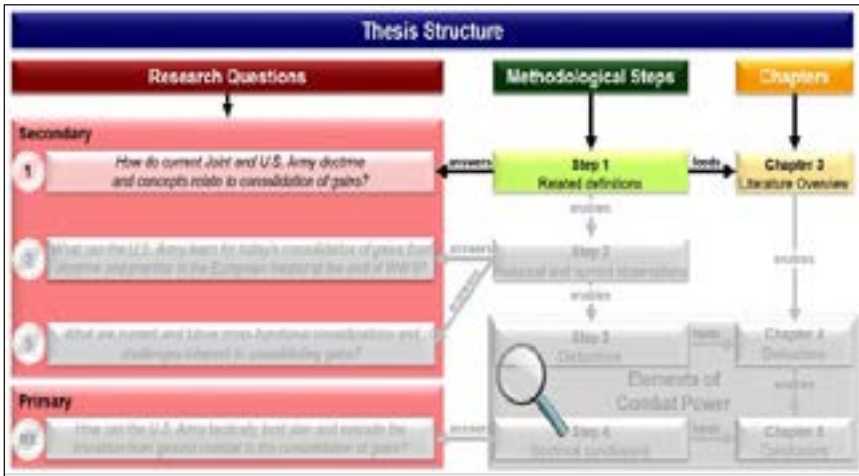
Thesis Structure

Research Questions

Methodological Steps

Chapters

Secondary

1

How do current Joint and U.S. Army doctrine and concepts relate to consolidation of gains?

answers

Step 1
Related definitions

feeds

Chapter 3
Literature Overview

enables

2

What can the U.S. Army learn for today's consolidation of gains from doctrine and practice in the European theater at the end of WW II?

answers

Step 2
Historical and current observations

enables

enables

enables

3

What are current and future cross-functional considerations and challenges inherent in consolidating gains?

Step 3
Deductions

feeds

Chapter 4
Deductions

Elements of Combat Power

enables

Primary

RQ

How can the U.S. Army tactically best plan and execute the transition from ground combat to the consolidation of gains?

answers

Step 4
Doctrinal conclusions

feeds

Chapter 5
Conclusions